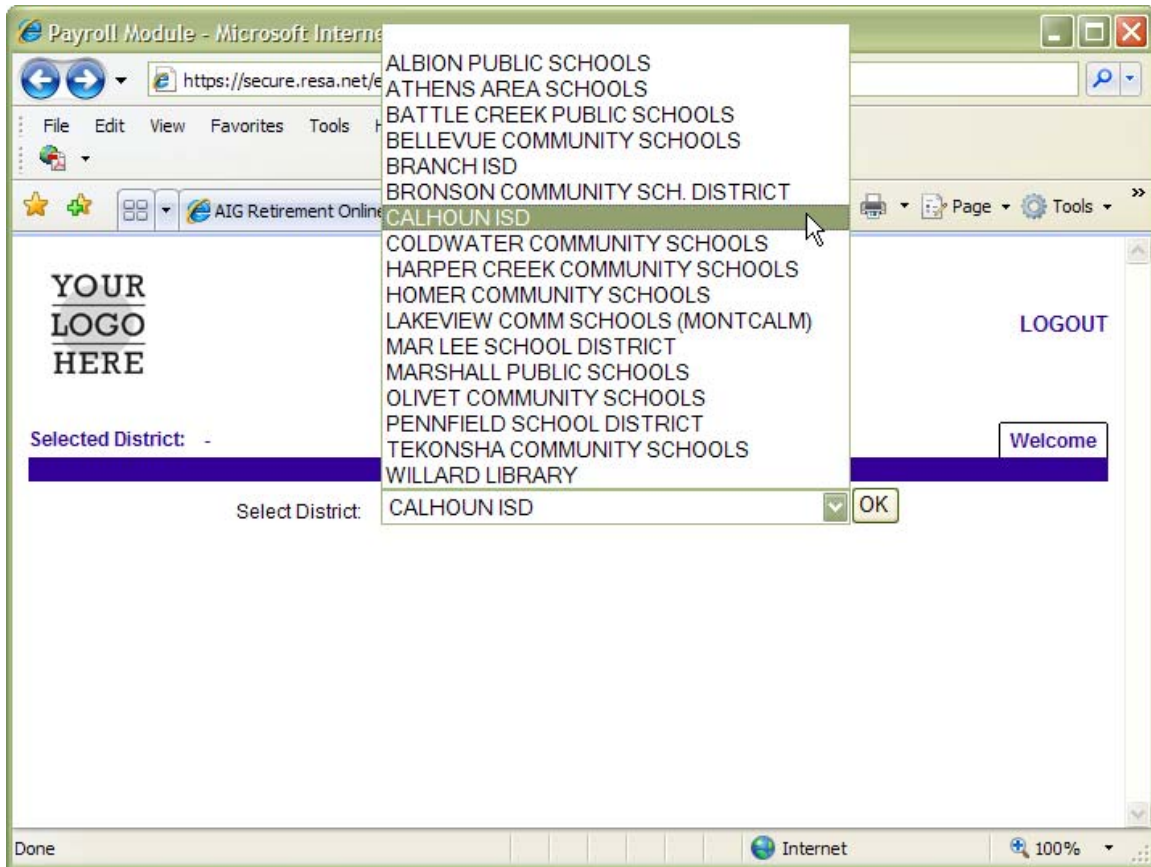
Payroll Module - Microsoft Interne

https://secure.resa.net/e

File Edit View Favorites Tools H

AIG Retirement Online

Page Tools

ALBION PUBLIC SCHOOLS
ATHENS AREA SCHOOLS
BATTLE CREEK PUBLIC SCHOOLS
BELLEVUE COMMUNITY SCHOOLS
BRANCH ISD
BRONSON COMMUNITY SCH. DISTRICT
CALHOUN ISD
COLDWATER COMMUNITY SCHOOLS
HARPER CREEK COMMUNITY SCHOOLS
HOMER COMMUNITY SCHOOLS
LAKEVIEW COMM SCHOOLS (MONTCALM)
MAR LEE SCHOOL DISTRICT
MARSHALL PUBLIC SCHOOLS
OLIVET COMMUNITY SCHOOLS
PENNFIELD SCHOOL DISTRICT
TEKONSHA COMMUNITY SCHOOLS
WILLARD LIBRARY

YOUR LOGO HERE

LOGOUT

Selected District: -

Welcome

Select District: CALHOUN ISD OK

Done

Internet

100%